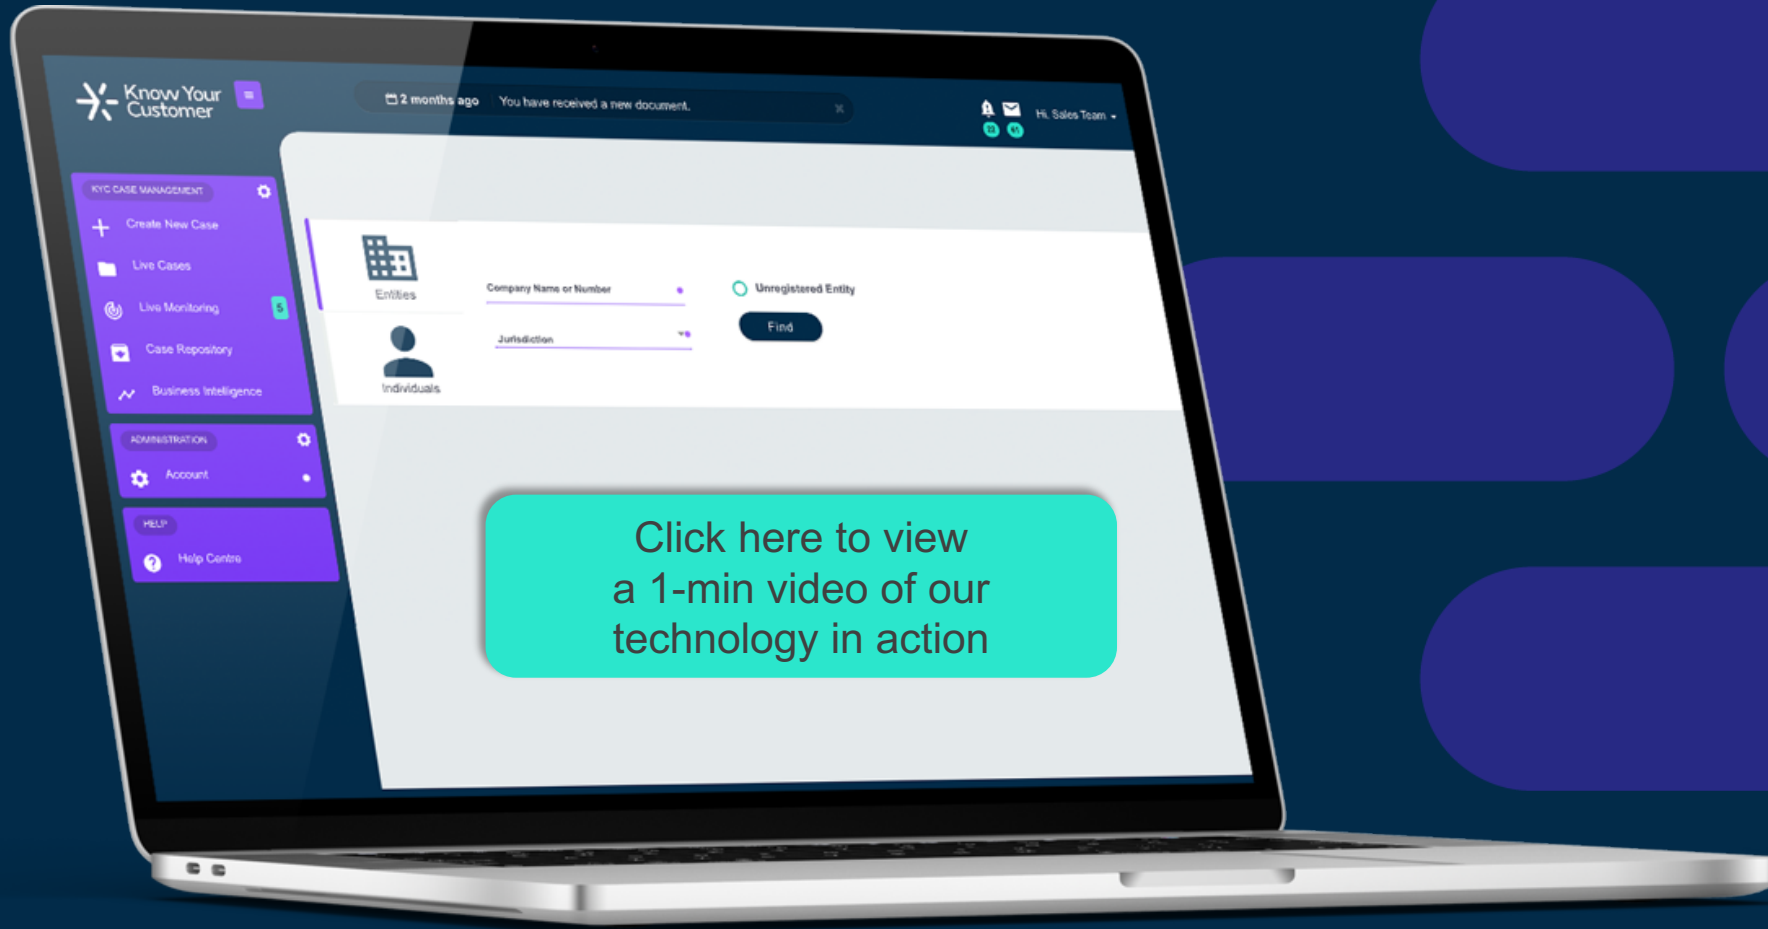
Know Your Customer

2 months ago You have received a new document.

Hi, Sales Team

KYC CASE MANAGEMENT

Create New Case

Live Cases

Live Monitoring 5

Case Repository

Business Intelligence

ADMINISTRATION

Account

HELP

Help Centre

Entities

Individuals

Company Name or Number

Jurisdiction

Unregistered Entity

Find

Click here to view a 1-min video of our technology in action